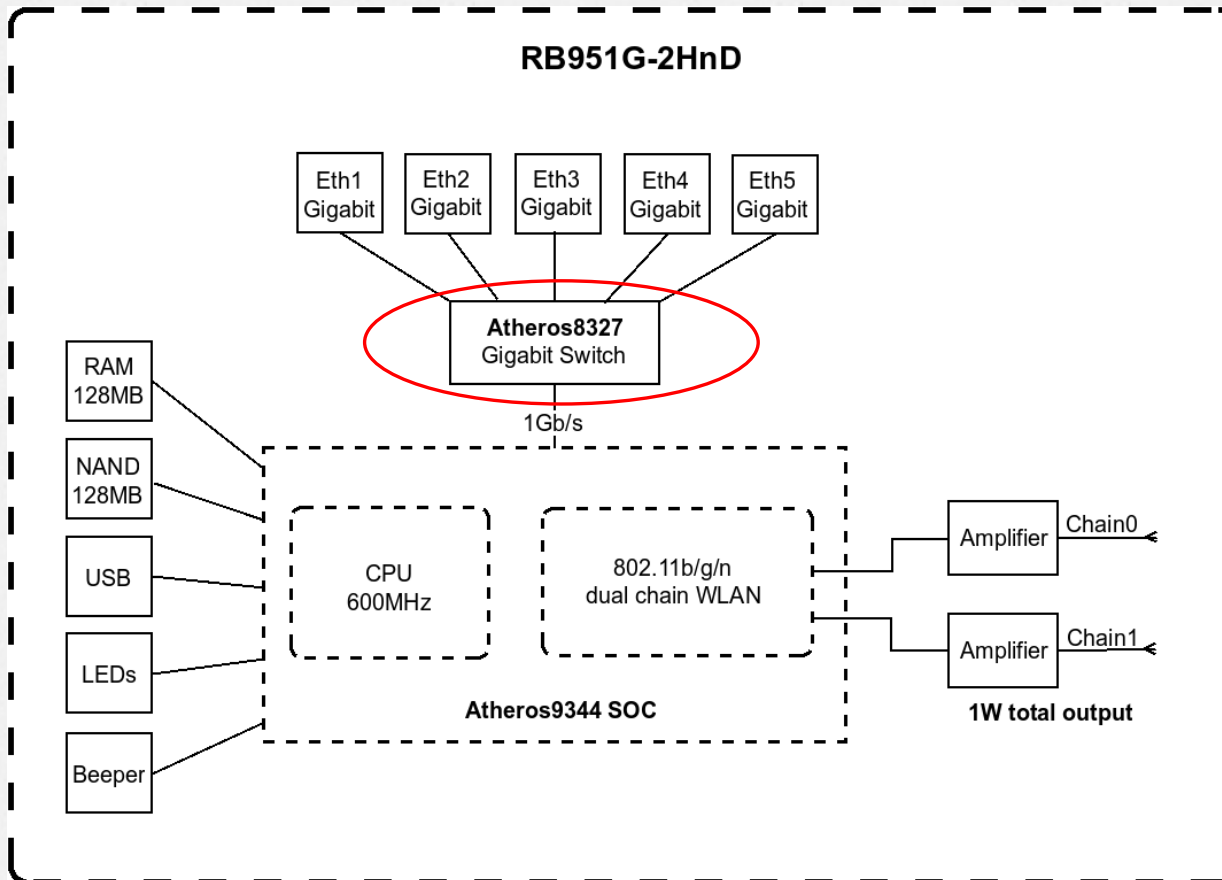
RB951G-2HnD

Eth1 Gigabit

Eth2 Gigabit

Eth3 Gigabit

Eth4 Gigabit

Eth5 Gigabit

Atheros8327
Gigabit Switch

1Gb/s

RAM 128MB

NAND 128MB

USB

LEDs

Beeper

CPU 600MHz

802.11b/g/n dual chain WLAN

Atheros9344 SOC

Amplifier

Chain0

Amplifier

Chain1

1W total output